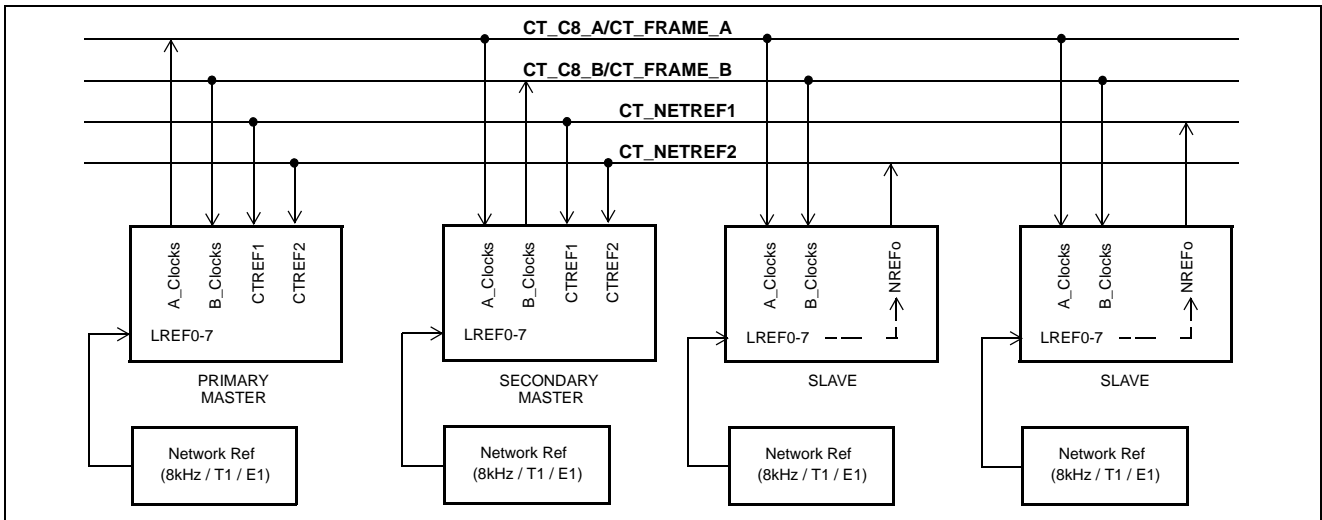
CT_C8_A/CT_FRAME_A

CT_C8_B/CT_FRAME_B

CT_NETREF1

CT_NETREF2

A_Clocks B_Clocks CTREF1 CTREF2

LREF0-7

PRIMARY MASTER

Network Ref (8kHz / T1 / E1)

A_Clocks B_Clocks CTREF1 CTREF2

LREF0-7

SECONDARY MASTER

Network Ref (8kHz / T1 / E1)

A_Clocks B_Clocks NREFo

LREF0-7

SLAVE

Network Ref (8kHz / T1 / E1)

A_Clocks B_Clocks NREFo

LREF0-7

SLAVE

Network Ref (8kHz / T1 / E1)